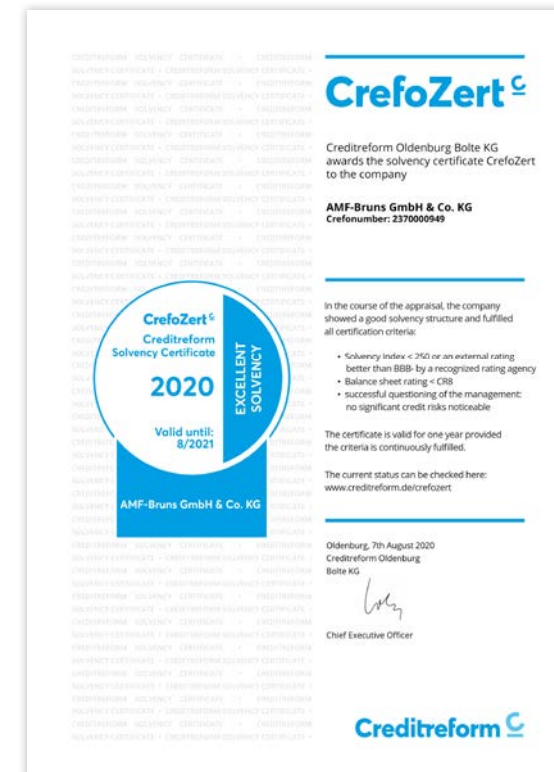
CrefoZert

Creditreform Oldenburg Bolte KG awards the solvency certificate CrefoZert to the company

AMF-Bruns GmbH & Co. KG
Crefonumber: 2370000949

In the course of the appraisal, the company showed a good solvency structure and fulfilled all certification criteria:

• Solvency Index < 250 or an external rating better than BBB- by a recognized rating agency
• Balance sheet rating < CR8
• successful questioning of the management: no significant credit risks noticeable

The certificate is valid for one year provided the criteria is continuously fulfilled.

The current status can be checked here: www.creditreform.de/crefozert

Oldenburg, 7th August 2020
Creditreform Oldenburg
Bolte KG

Chief Executive Officer

Creditreform

CrefoZert
Creditreform
Solvency Certificate
2020
Valid until:
8/2021
EXCELLENT SOLVENCY
AMF-Bruns GmbH & Co. KG

CREDITREFORM SOLVENCY CERTIFICATE